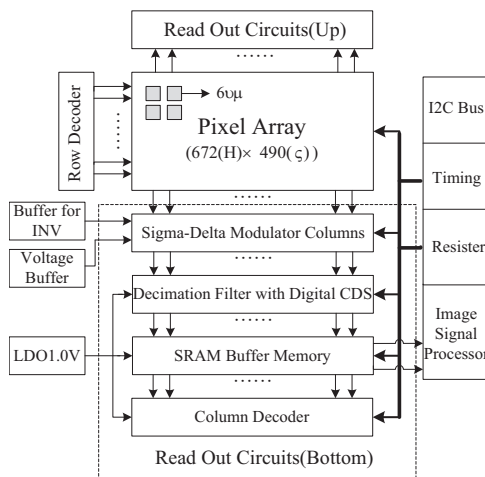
Read Out Circuits(Up)

......

Row Decoder

6υμ

Pixel Array

(672(H)× 490(ς))

I2C Bus

Timing

Resister

Image Signal Processor

......

Buffer for INV

Voltage Buffer

Sigma-Delta Modulator Columns

Decimation Filter with Digital CDS

......

LDO1.0V

SRAM Buffer Memory

......

Column Decoder

Read Out Circuits(Bottom)